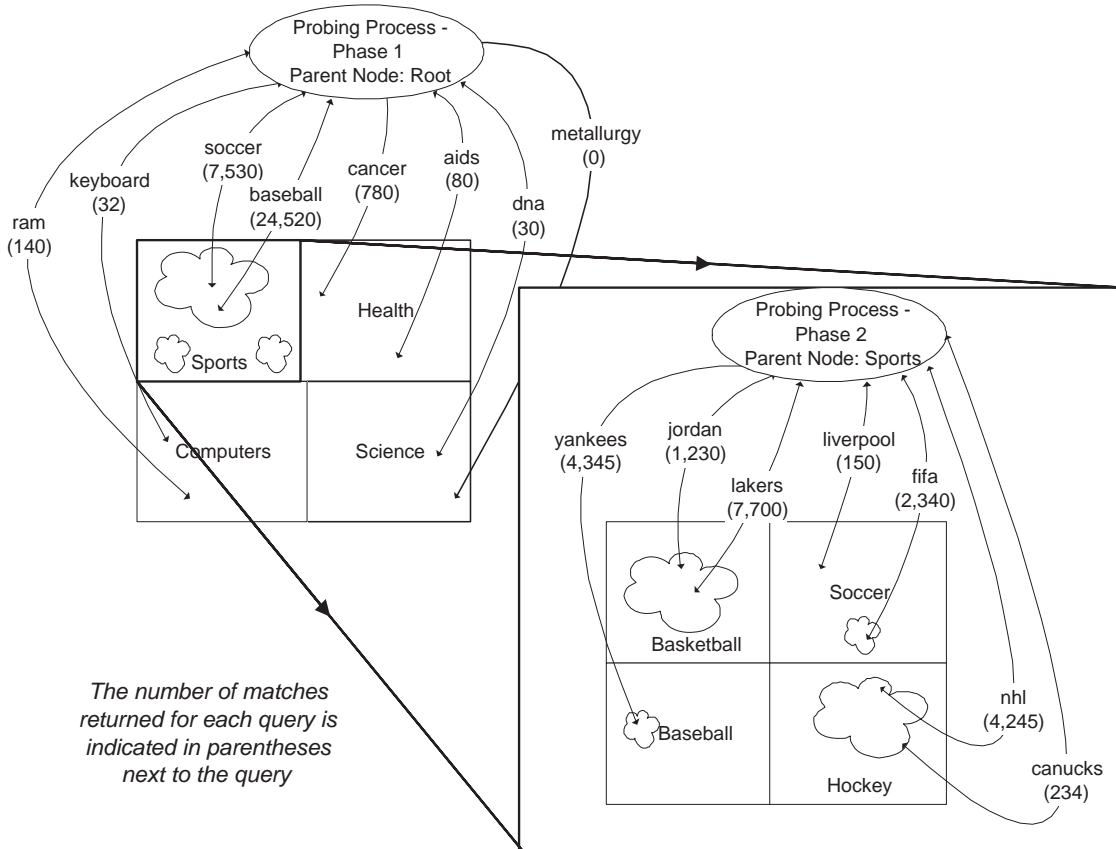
Probing Process - Phase 1 Parent Node: Root

ram (140)

keyboard (32)

soccer (7,530)

baseball (24,520)

cancer (780)

aids (80)

dna (30)

metallurgy (0)

Sports

Health

Computers

Science

Probing Process - Phase 2 Parent Node: Sports

yankees (4,345)

jordan (1,230)

lakers (7,700)

liverpool (150)

fifa (2,340)

Basketball

Soccer

Baseball

Hockey

nhl (4,245)

canucks (234)

The number of matches returned for each query is indicated in parentheses next to the query